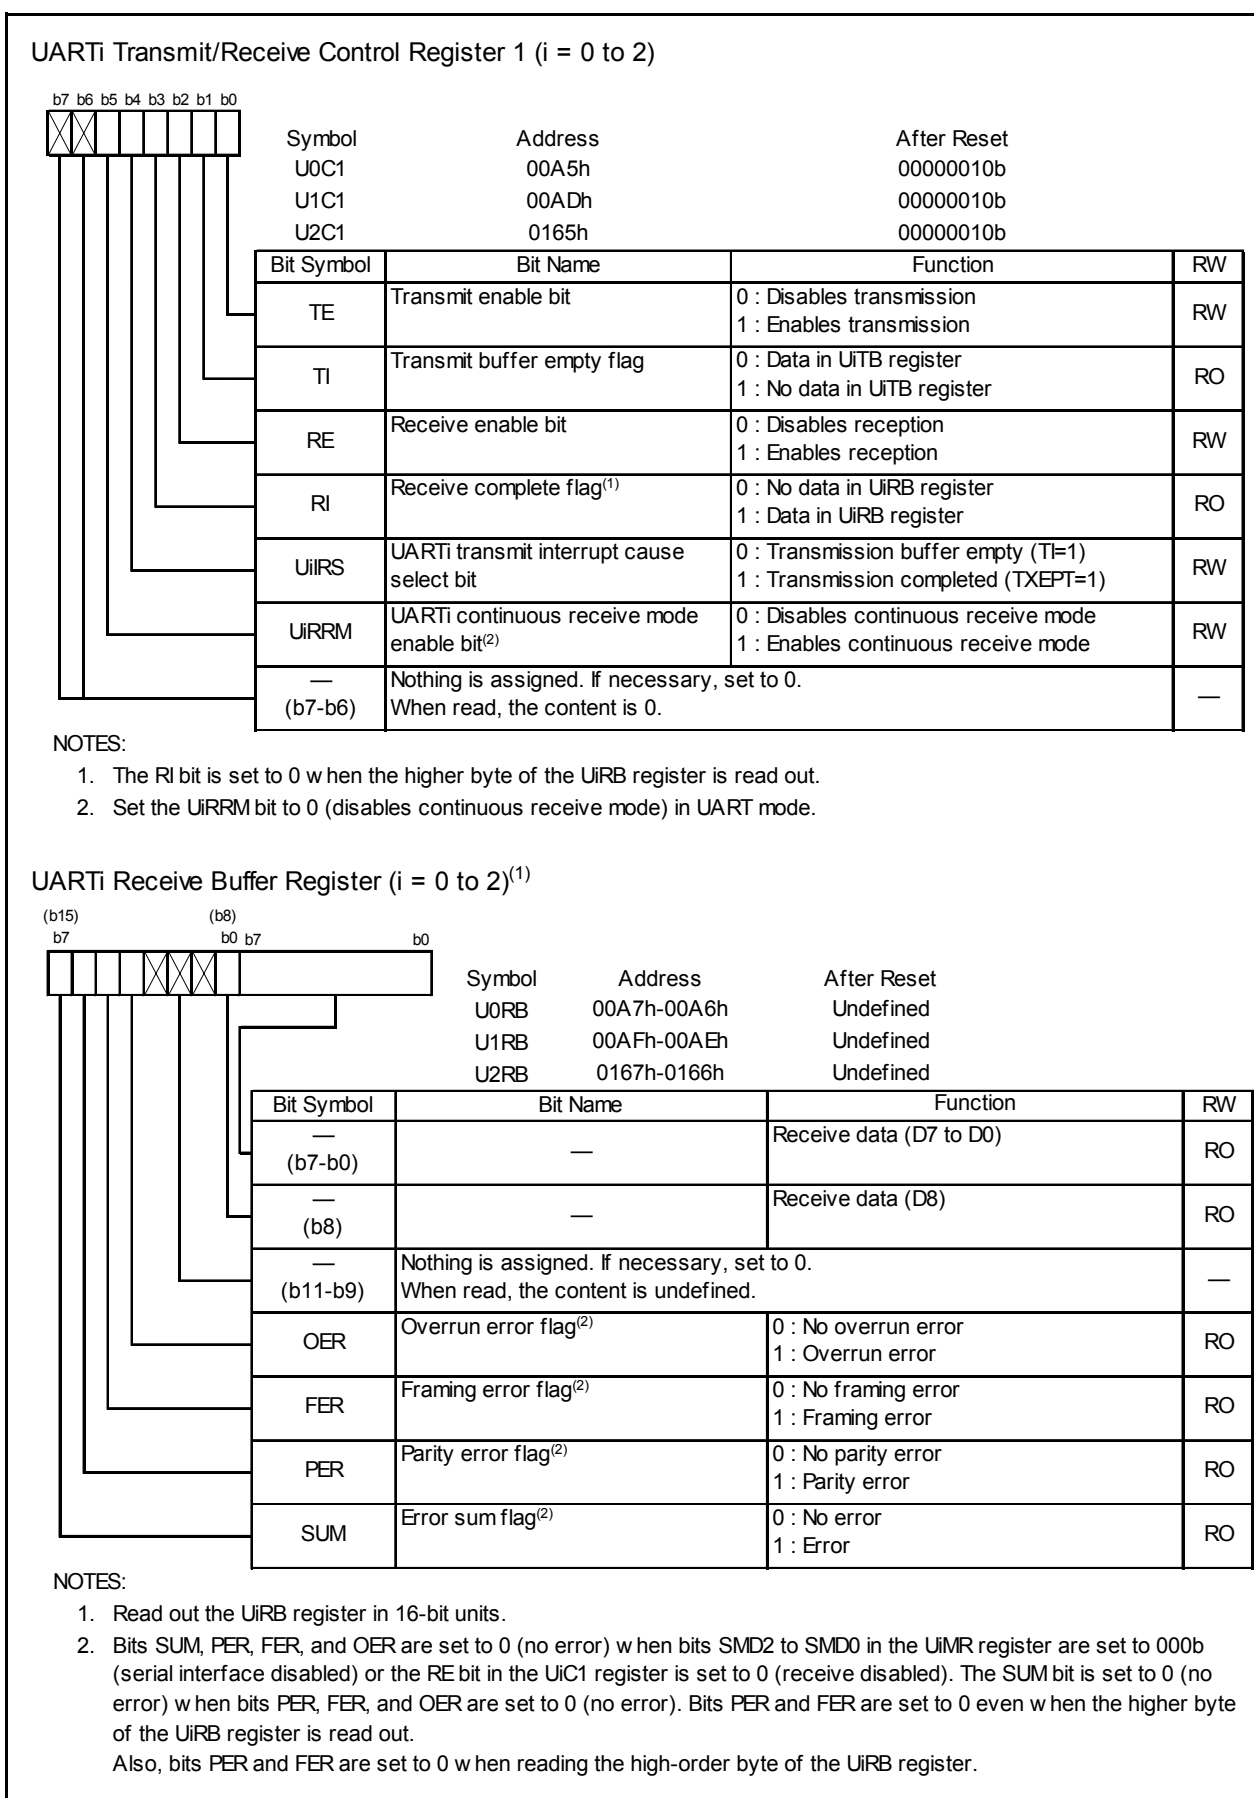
UARTi Transmit/Receive Control Register 1 (i = 0 to 2)

b7 b6 b5 b4 b3 b2 b1 b0

| Symbol | Address | After Reset |
|---|---|---|
| U0C1 | 00A5h | 00000010b |
| U1C1 | 00ADh | 00000010b |
| U2C1 | 0165h | 00000010b |

| Bit Symbol | Bit Name | Function | RW |
|---|---|---|---|
| TE | Transmit enable bit | 0 : Disables transmission<br>1 : Enables transmission | RW |
| TI | Transmit buffer empty flag | 0 : Data in UiTB register<br>1 : No data in UiTB register | RO |
| RE | Receive enable bit | 0 : Disables reception<br>1 : Enables reception | RW |
| RI | Receive complete flag$^{(1)}$ | 0 : No data in UiRB register<br>1 : Data in UiRB register | RO |
| UiIRS | UARTi transmit interrupt cause select bit | 0 : Transmission buffer empty (TI=1)<br>1 : Transmission completed (TXEPT=1) | RW |
| UiRRM | UARTi continuous receive mode enable bit$^{(2)}$ | 0 : Disables continuous receive mode<br>1 : Enables continuous receive mode | RW |
| — (b7-b6) | Nothing is assigned. If necessary, set to 0.<br>When read, the content is 0. | | — |

NOTES:
1. The RI bit is set to 0 w hen the higher byte of the UiRB register is read out.
2. Set the UiRRM bit to 0 (disables continuous receive mode) in UART mode.

UARTi Receive Buffer Register (i = 0 to 2)$^{(1)}$

(b15) b7 (b8) b0 b7 b0

| Symbol | Address | After Reset |
|---|---|---|
| U0RB | 00A7h-00A6h | Undefined |
| U1RB | 00AFh-00AEh | Undefined |
| U2RB | 0167h-0166h | Undefined |

| Bit Symbol | Bit Name | Function | RW |
|---|---|---|---|
| — (b7-b0) | — | Receive data (D7 to D0) | RO |
| — (b8) | — | Receive data (D8) | RO |
| — (b11-b9) | Nothing is assigned. If necessary, set to 0.<br>When read, the content is undefined. | | — |
| OER | Overrun error flag$^{(2)}$ | 0 : No overrun error<br>1 : Overrun error | RO |
| FER | Framing error flag$^{(2)}$ | 0 : No framing error<br>1 : Framing error | RO |
| PER | Parity error flag$^{(2)}$ | 0 : No parity error<br>1 : Parity error | RO |
| SUM | Error sum flag$^{(2)}$ | 0 : No error<br>1 : Error | RO |

NOTES:
1. Read out the UiRB register in 16-bit units.
2. Bits SUM, PER, FER, and OER are set to 0 (no error) w hen bits SMD2 to SMD0 in the UiMR register are set to 000b (serial interface disabled) or the RE bit in the UiC1 register is set to 0 (receive disabled). The SUM bit is set to 0 (no error) w hen bits PER, FER, and OER are set to 0 (no error). Bits PER and FER are set to 0 even w hen the higher byte of the UiRB register is read out.
Also, bits PER and FER are set to 0 w hen reading the high-order byte of the UiRB register.